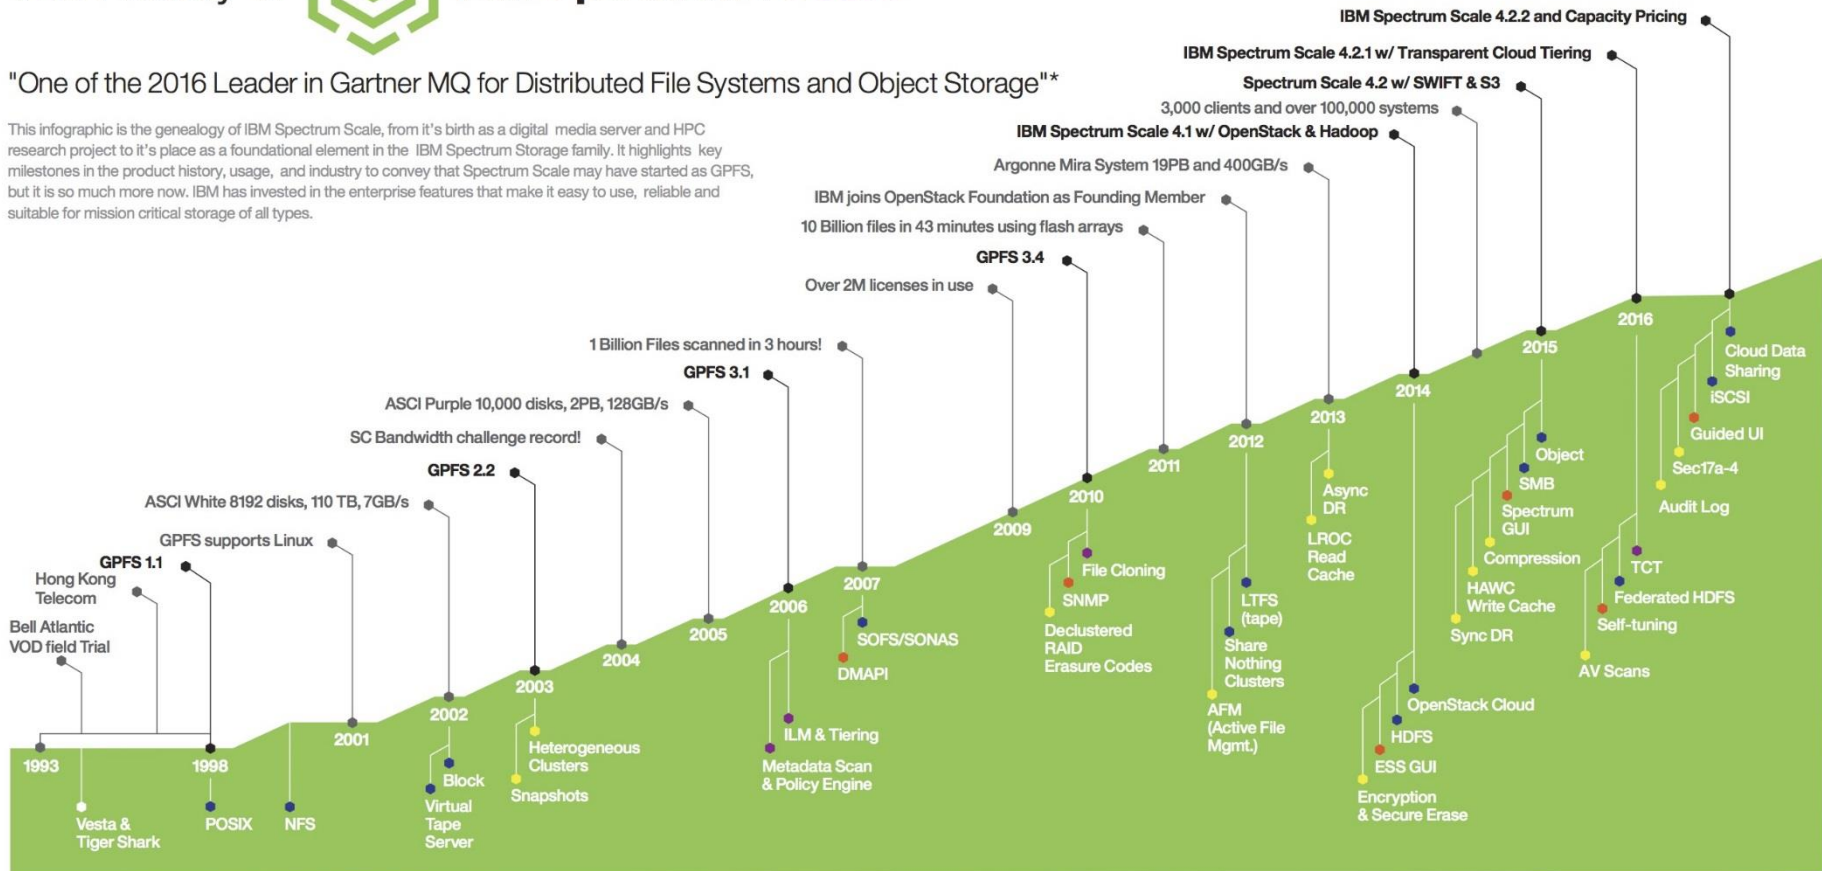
"One of the 2016 Leader in Gartner MQ for Distributed File Systems and Object Storage"*

This infographic is the genealogy of IBM Spectrum Scale, from it's birth as a digital media server and HPC research project to it's place as a foundational element in the IBM Spectrum Storage family. It highlights key milestones in the product history, usage, and industry to convey that Spectrum Scale may have started as GPFS, but it is so much more now. IBM has invested in the enterprise features that make it easy to use, reliable and suitable for mission critical storage of all types.

IBM Spectrum Scale 4.2.2 and Capacity Pricing
IBM Spectrum Scale 4.2.1 w/ Transparent Cloud Tiering
Spectrum Scale 4.2 w/ SWIFT & S3
3,000 clients and over 100,000 systems
IBM Spectrum Scale 4.1 w/ OpenStack & Hadoop
Argonne Mira System 19PB and 400GB/s
IBM joins OpenStack Foundation as Founding Member
10 Billion files in 43 minutes using flash arrays
GPFS 3.4
Over 2M licenses in use
1 Billion Files scanned in 3 hours!
GPFS 3.1
ASCI Purple 10,000 disks, 2PB, 128GB/s
SC Bandwidth challenge record!
GPFS 2.2
ASCI White 8192 disks, 110 TB, 7GB/s
GPFS supports Linux
GPFS 1.1
Hong Kong Telecom
Bell Atlantic VOD field Trial

1993
Vesta & Tiger Shark
1998
POSIX
NFS
2001
2002
Block
Virtual Tape Server
2003
Heterogeneous Clusters
Snapshots
2004
2005
2006
ILM & Tiering
Metadata Scan & Policy Engine
2007
SOFS/SONAS
DMAPI
2009
2010
File Cloning
SNMP
Declustered RAID Erasure Codes
2011
2012
LTFS (tape)
Share Nothing Clusters
AFM (Active File Mgmt.)
2013
Async DR
LROC Read Cache
2014
OpenStack Cloud
HDFS
ESS GUI
Encryption & Secure Erase
2015
Object
SMB
Spectrum GUI
Compression
HAWC Write Cache
Sync DR
2016
TCT
Federated HDFS
Self-tuning
AV Scans
Cloud Data Sharing
iSCSI
Guided UI
Sec17a-4
Audit Log